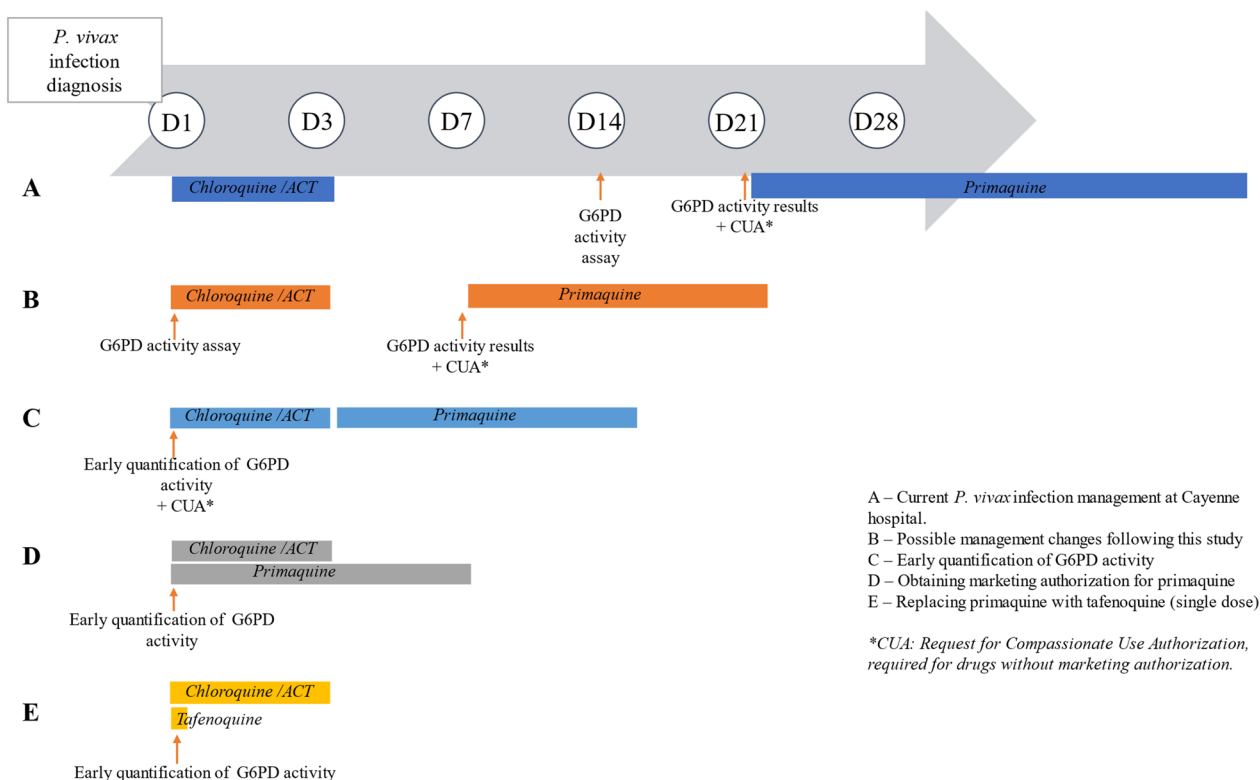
P. vivax infection diagnosis

D1 D3 D7 D14 D21 D28

A
Chloroquine /ACT
Primaquine
G6PD activity assay
G6PD activity results + CUA*

B
Chloroquine /ACT
Primaquine
G6PD activity assay
G6PD activity results + CUA*

C
Chloroquine /ACT
Primaquine
Early quantification of G6PD activity + CUA*

D
Chloroquine /ACT
Primaquine
Early quantification of G6PD activity

E
Chloroquine /ACT
Tafenoquine
Early quantification of G6PD activity

A – Current P. vivax infection management at Cayenne hospital.
B – Possible management changes following this study
C – Early quantification of G6PD activity
D – Obtaining marketing authorization for primaquine
E – Replacing primaquine with tafenoquine (single dose)

*CUA: Request for Compassionate Use Authorization, required for drugs without marketing authorization.